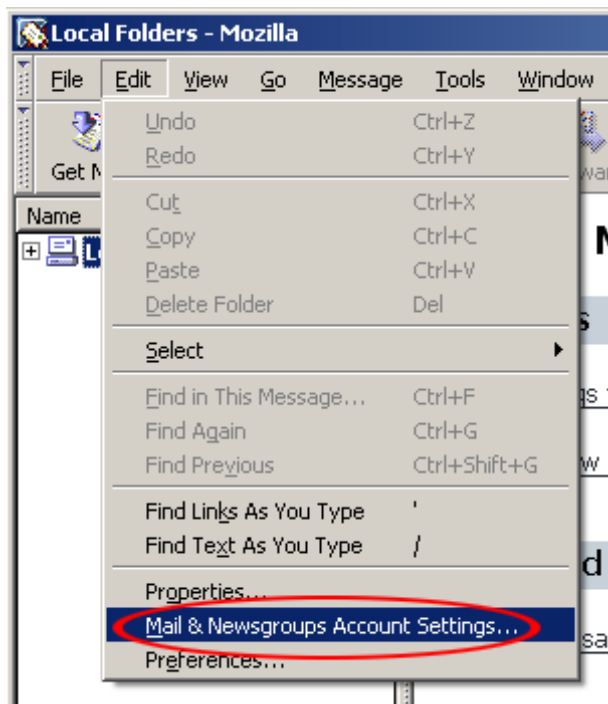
Local Folders - Mozilla

File Edit View Go Message Tools Window

Get M

Name

Undo Ctrl+Z
Redo Ctrl+Y
Cut Ctrl+X
Copy Ctrl+C
Paste Ctrl+V
Delete Folder Del
Select
Find in This Message... Ctrl+F
Find Again Ctrl+G
Find Previous Ctrl+Shift+G
Find Links As You Type '
Find Text As You Type /
Properties...
Mail & Newsgroups Account Settings...
Preferences...

M
s
gs
w
d
sa
war